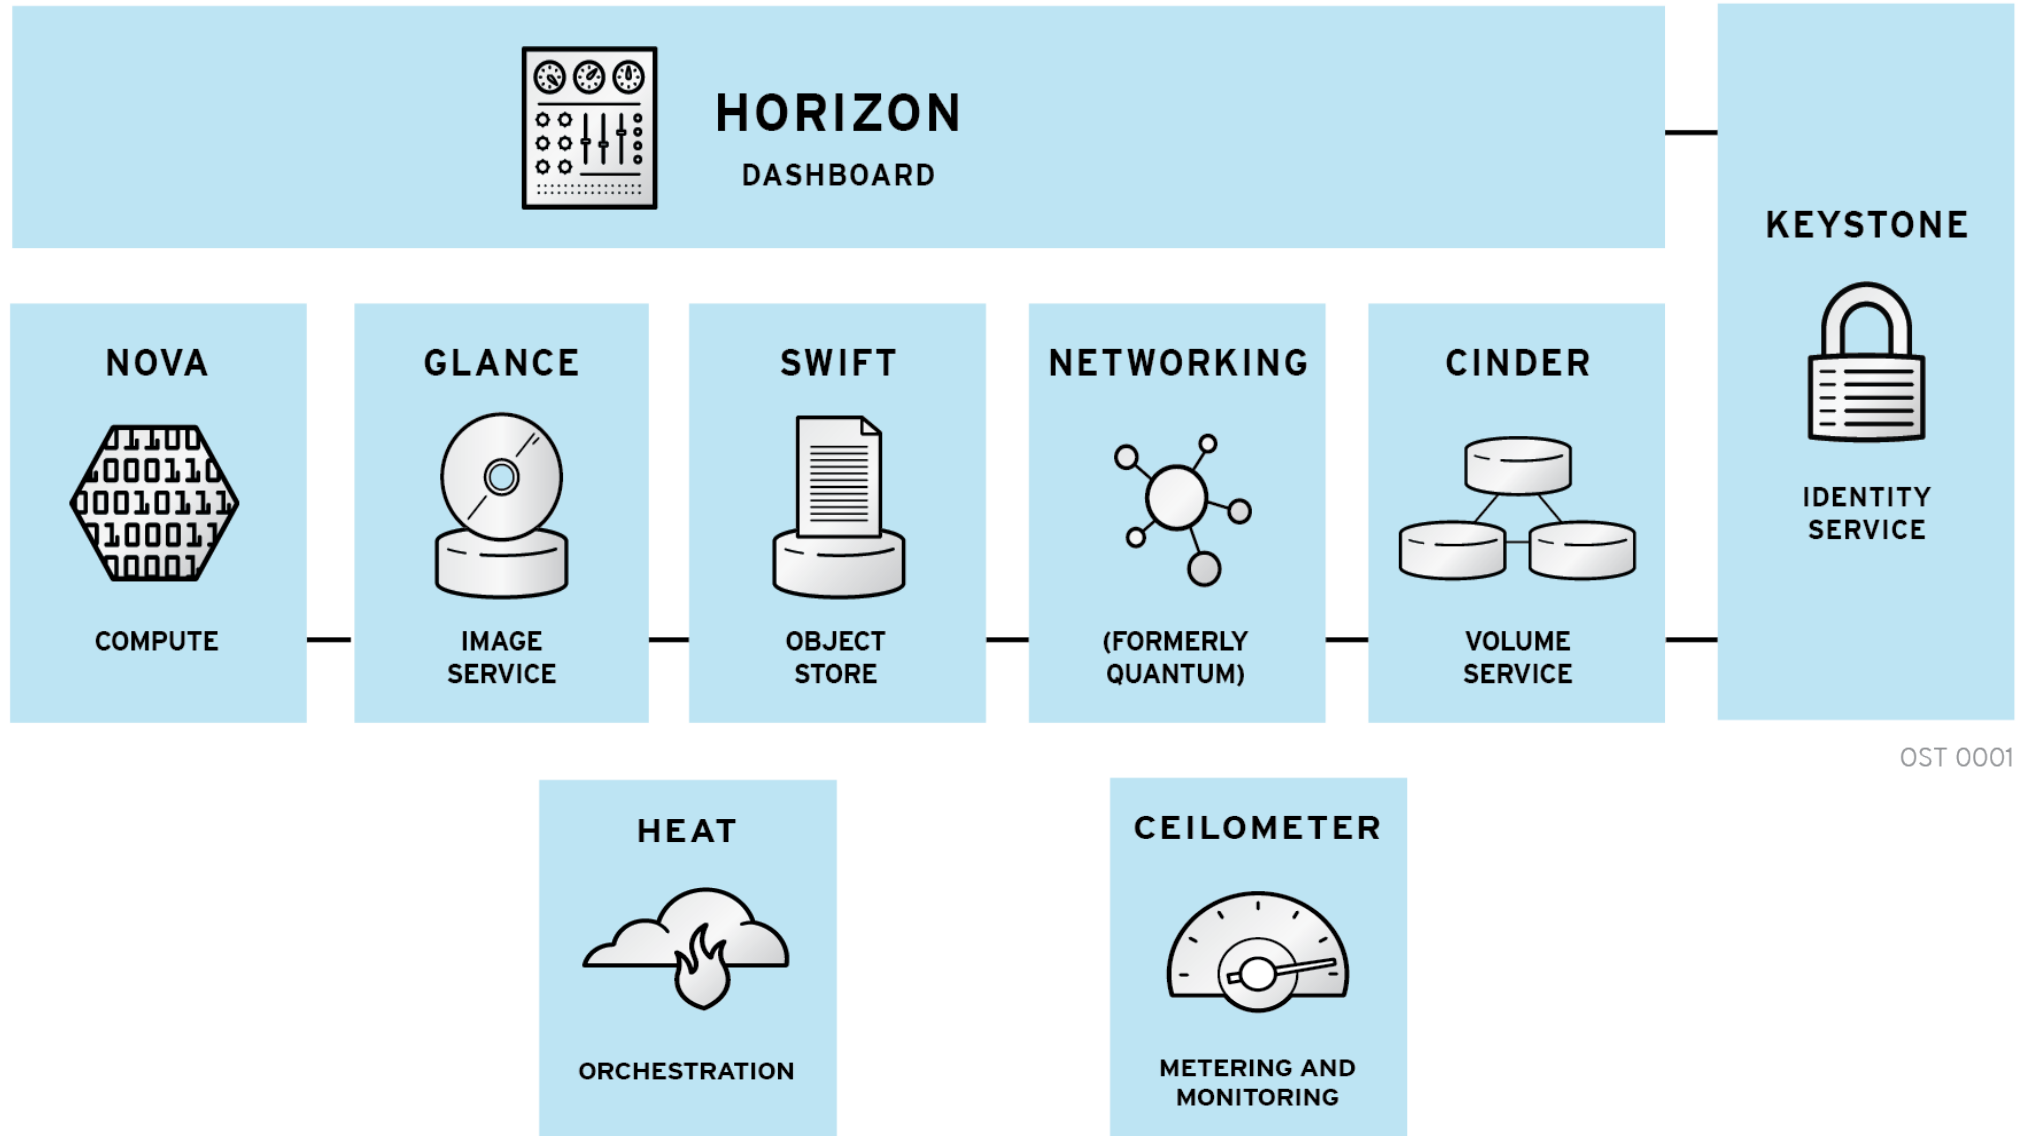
HORIZON
DASHBOARD

KEYSTONE

IDENTITY SERVICE

NOVA

COMPUTE

GLANCE

IMAGE SERVICE

SWIFT

OBJECT STORE

NETWORKING

(FORMERLY QUANTUM)

CINDER

VOLUME SERVICE

OST 0001

HEAT

ORCHESTRATION

CEILOMETER

METERING AND MONITORING